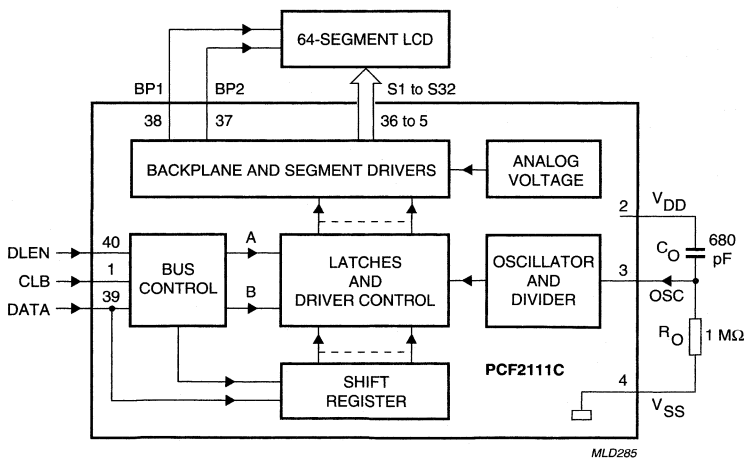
64-SEGMENT LCD

BP1
BP2
S1 to S32
38
37
36 to 5

BACKPLANE AND SEGMENT DRIVERS

ANALOG VOLTAGE

2
$V_{DD}$

DLEN
40
CLB
1
DATA
39

BUS CONTROL

A
B

LATCHES AND DRIVER CONTROL

OSCILLATOR AND DIVIDER

$C_O$
680 pF
3
OSC

$R_O$
1 MΩ

PCF2111C

SHIFT REGISTER

4
$V_{SS}$

MLD285